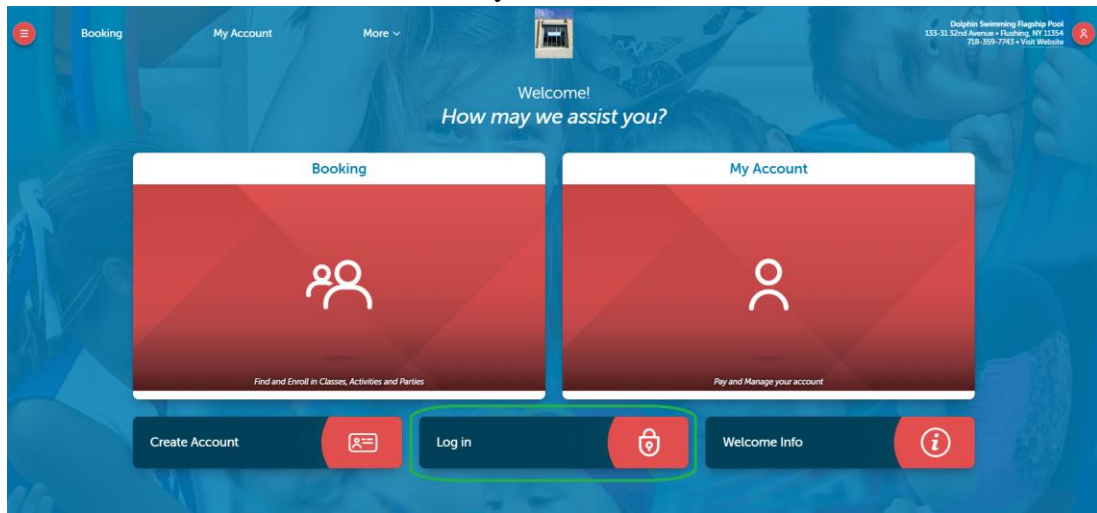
Booking My Account More

Dolphin Swimming Flagship Pool
133-31 32nd Avenue • Flushing, NY 11354
718-359-7743 • Visit Website

Welcome!
How may we assist you?

Booking

Find and Enroll in Classes, Activities and Parties

My Account

Pay and Manage your account

Create Account

Log in

Welcome Info